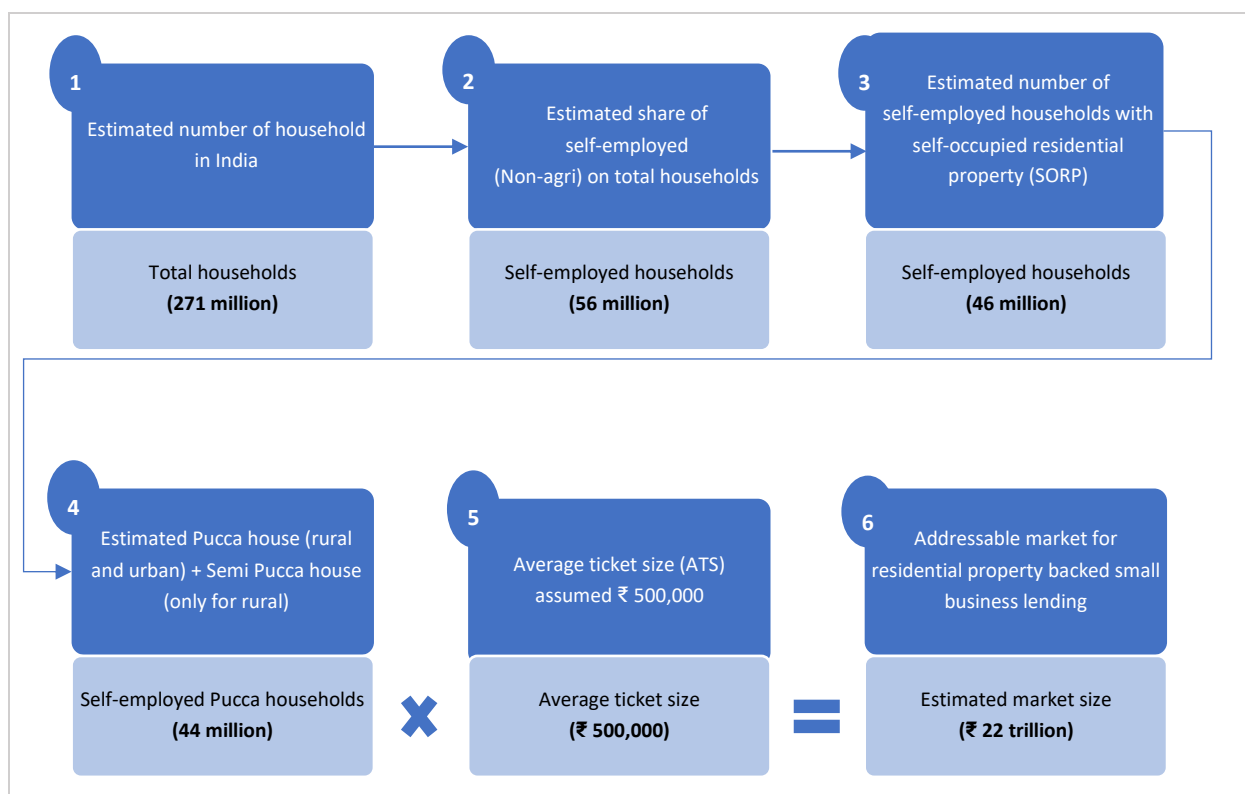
1

Estimated number of household in India

Total households
**(271 million)**

2

Estimated share of self-employed (Non-agri) on total households

Self-employed households
**(56 million)**

3

Estimated number of self-employed households with self-occupied residential property (SORP)

Self-employed households
**(46 million)**

4

Estimated Pucca house (rural and urban) + Semi Pucca house (only for rural)

Self-employed Pucca households
**(44 million)**

5

Average ticket size (ATS) assumed ₹ 500,000

Average ticket size
**(₹ 500,000)**

6

Addressable market for residential property backed small business lending

Estimated market size
**(₹ 22 trillion)**